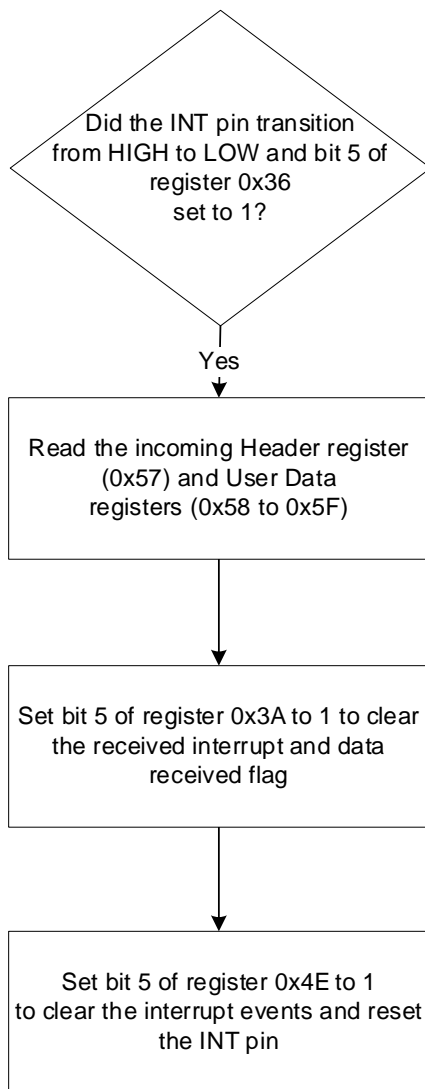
Did the INT pin transition from HIGH to LOW and bit 5 of register 0x36 set to 1?

Yes

Read the incoming Header register (0x57) and User Data registers (0x58 to 0x5F)

Set bit 5 of register 0x3A to 1 to clear the received interrupt and data received flag

Set bit 5 of register 0x4E to 1 to clear the interrupt events and reset the INT pin